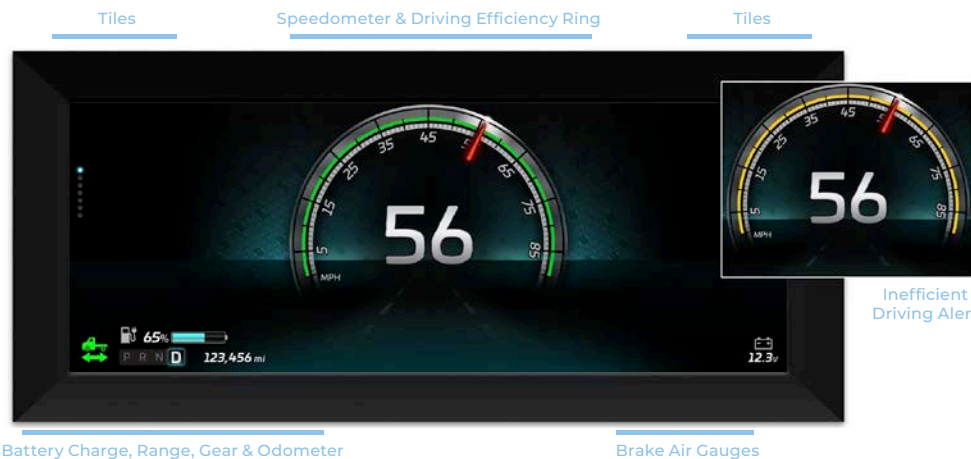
Tiles

Speedometer & Driving Efficiency Ring

Tiles

45
35
25
15
5
MPH
55
65
75
85

56

65%

P R N D

123,456 mi

12.3v

45
35
25
15
5
MPH
65
75
85

56

Inefficient
Driving Aler

Battery Charge, Range, Gear & Odometer

Brake Air Gauges